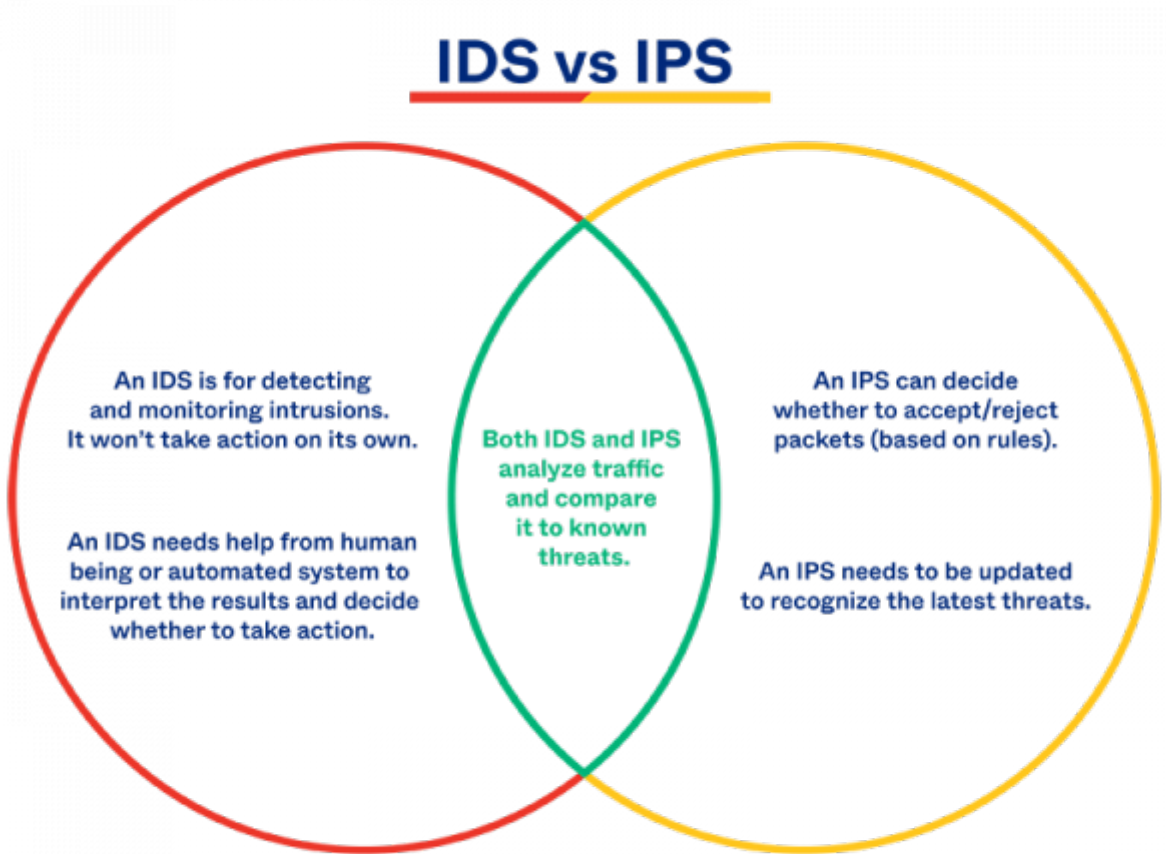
IDS vs IPS

An IDS is for detecting and monitoring intrusions. It won't take action on its own.

An IDS needs help from human being or automated system to interpret the results and decide whether to take action.

Both IDS and IPS analyze traffic and compare it to known threats.

An IPS can decide whether to accept/reject packets (based on rules).

An IPS needs to be updated to recognize the latest threats.